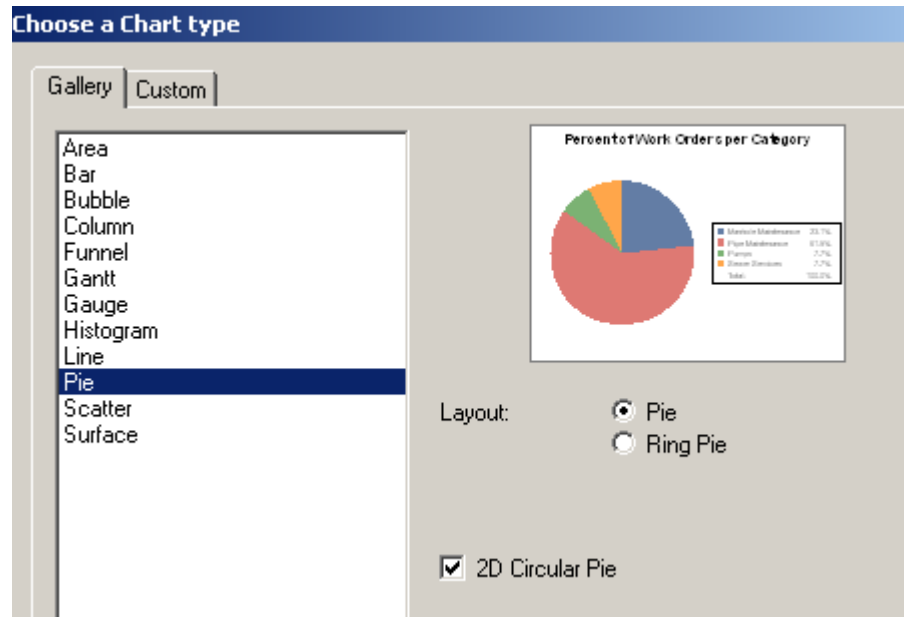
Choose a Chart type

Gallery

Custom

Area
Bar
Bubble
Column
Funnel
Gantt
Gauge
Histogram
Line
Pie
Scatter
Surface

Percent of Work Orders per Category

| | |
|---|---|
| Manhole Maintenance | 23.1% |
| Pipe Maintenance | 61.5% |
| Pumps | 7.7% |
| Sewer Services | 7.7% |
| Total | 100.0% |

Layout:

Pie

Ring Pie

2D Circular Pie